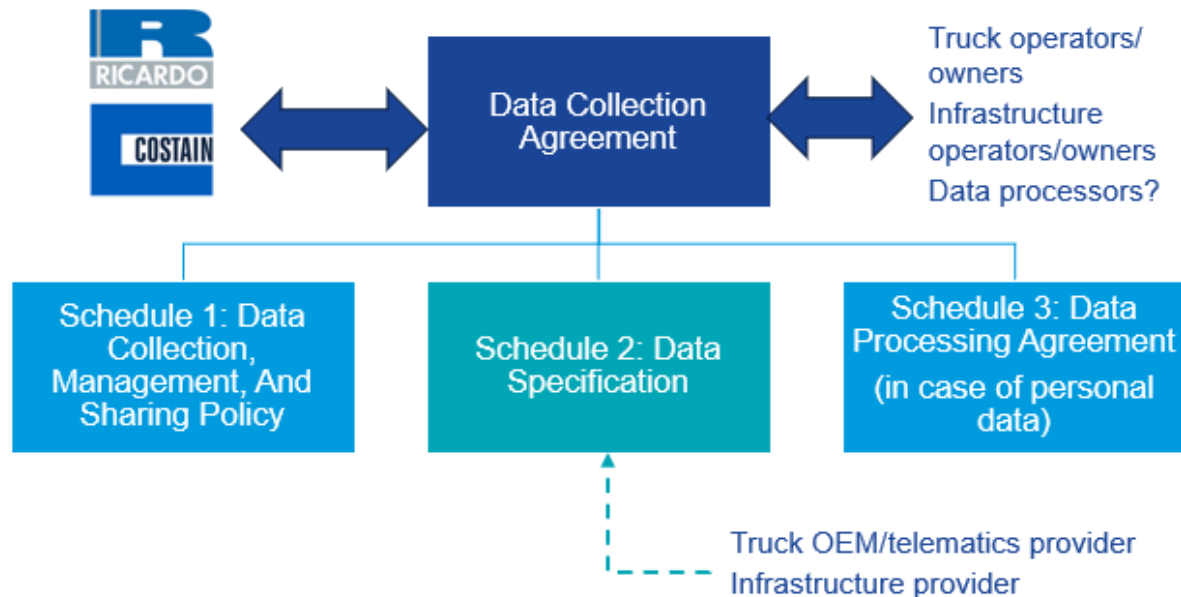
RICARDO

COSTAIN

Data Collection Agreement

Truck operators/ owners
Infrastructure operators/owners
Data processors?

Schedule 1: Data Collection, Management, And Sharing Policy

Schedule 2: Data Specification

Schedule 3: Data Processing Agreement
(in case of personal data)

Truck OEM/telematics provider
Infrastructure provider